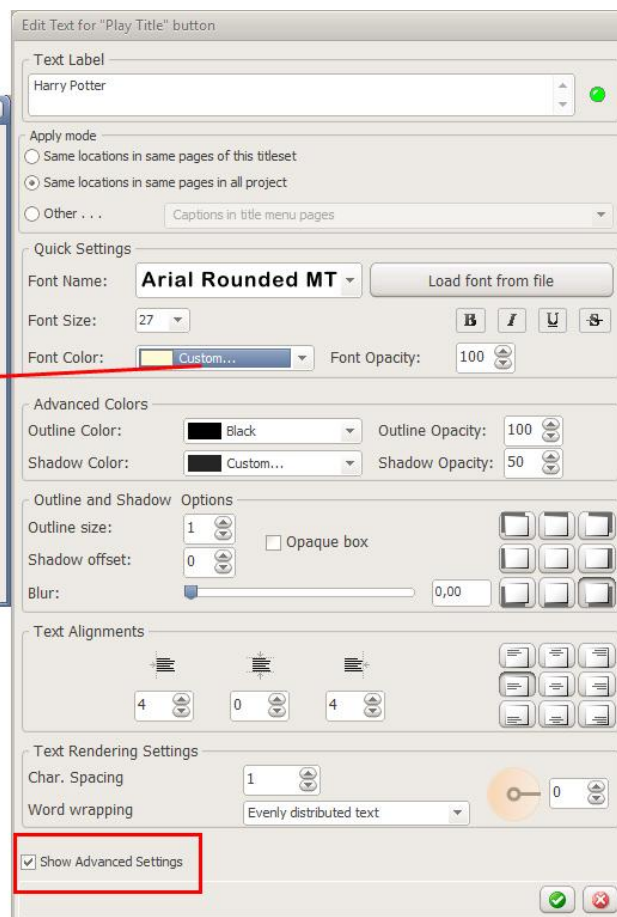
Edit Text for "Play Title" button

Text Label
Harry Potter

Apply mode
Same locations in same pages of this titleset
Same locations in same pages in all project
Other . . .
Captions in title menu pages

Quick Settings
Font Name: Arial Rounded MT
Load font from file
Font Size: 27
B I U S
Font Color: Custom...
Font Opacity: 100

Advanced Colors
Outline Color: Black
Outline Opacity: 100
Shadow Color: Custom...
Shadow Opacity: 50

Outline and Shadow Options
Outline size: 1
Opaque box
Shadow offset: 0
Blur: 0,00

Text Alignments
4 0 4

Text Rendering Settings
Char. Spacing 1
Word wrapping Evenly distributed text
0

Show Advanced Settings